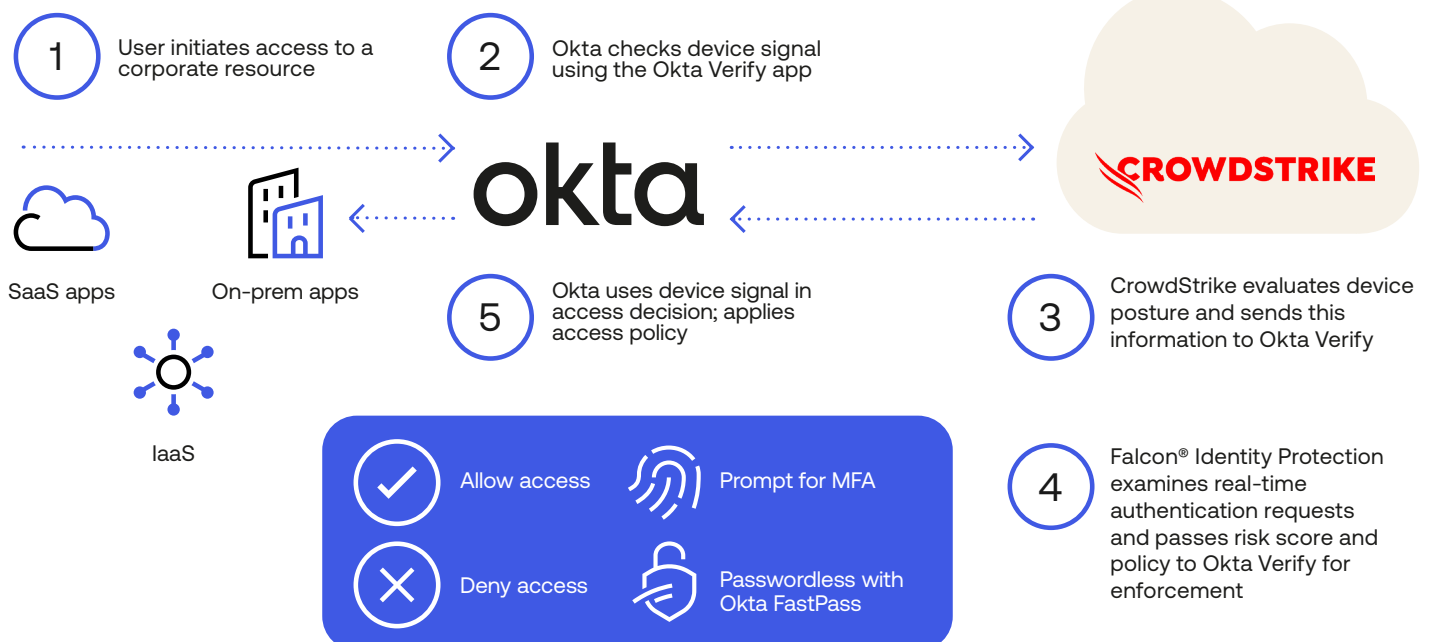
1 User initiates access to a corporate resource

2 Okta checks device signal using the Okta Verify app

okta

CROWDSTRIKE

SaaS apps

On-prem apps

IaaS

5 Okta uses device signal in access decision; applies access policy

3 CrowdStrike evaluates device posture and sends this information to Okta Verify

4 Falcon® Identity Protection examines real-time authentication requests and passes risk score and policy to Okta Verify for enforcement

Allow access

Prompt for MFA

Deny access

Passwordless with Okta FastPass